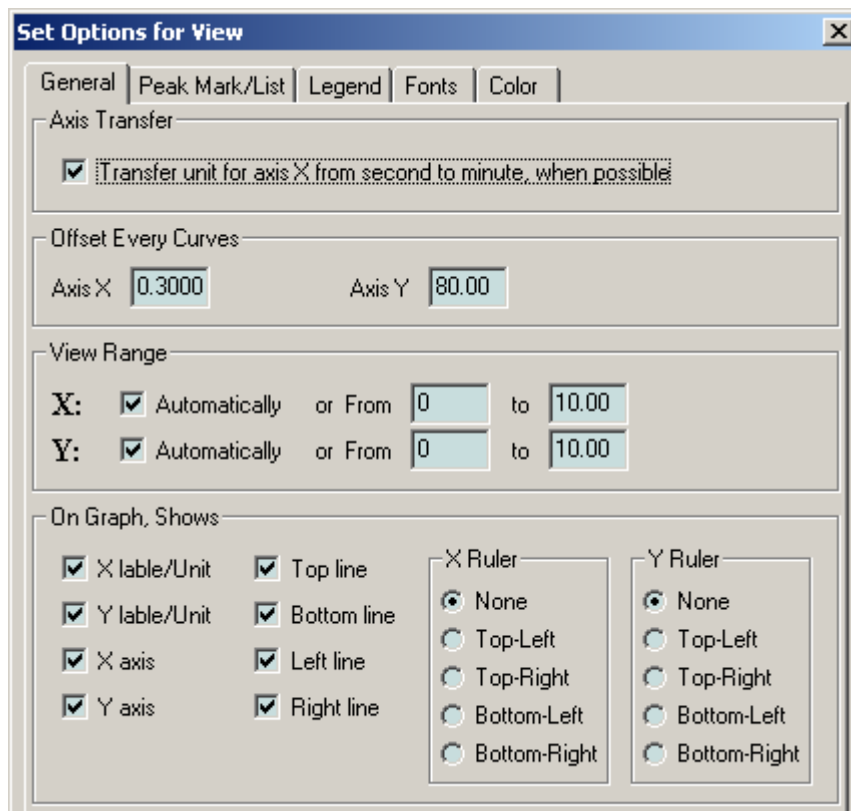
Set Options for View

General | Peak Mark/List | Legend | Fonts | Color

Axis Transfer

Transfer unit for axis X from second to minute, when possible

Offset Every Curves

Axis X 0.3000 Axis Y 80.00

View Range

X: Automatically or From 0 to 10.00

Y: Automatically or From 0 to 10.00

On Graph, Shows

X lable/Unit
Y lable/Unit
X axis
Y axis

Top line
Bottom line
Left line
Right line

X Ruler
None
Top-Left
Top-Right
Bottom-Left
Bottom-Right

Y Ruler
None
Top-Left
Top-Right
Bottom-Left
Bottom-Right